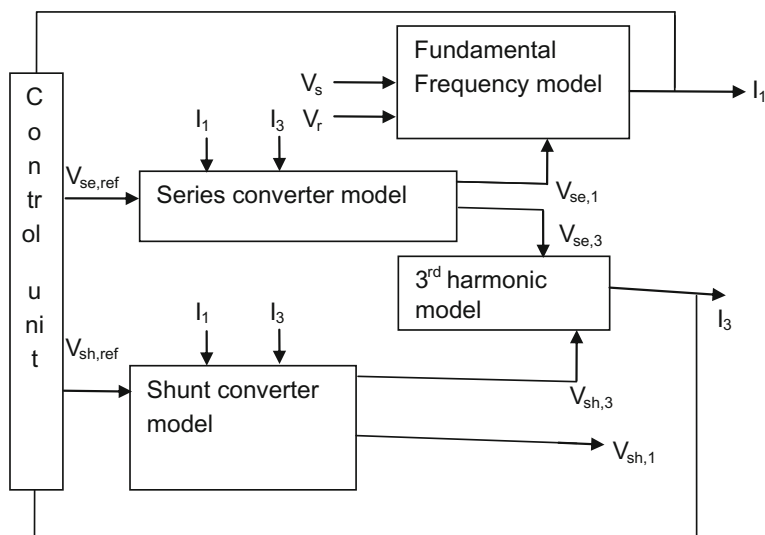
C
o
n
tr
ol

u
ni
t

Fundamental Frequency model

$V_s$

$V_r$

$I_1$

$I_1$

$I_3$

$V_{se,ref}$

Series converter model

$V_{se,1}$

$V_{se,3}$

3$^{rd}$ harmonic model

$I_3$

$I_1$

$I_3$

$V_{sh,ref}$

Shunt converter model

$V_{sh,3}$

$V_{sh,1}$